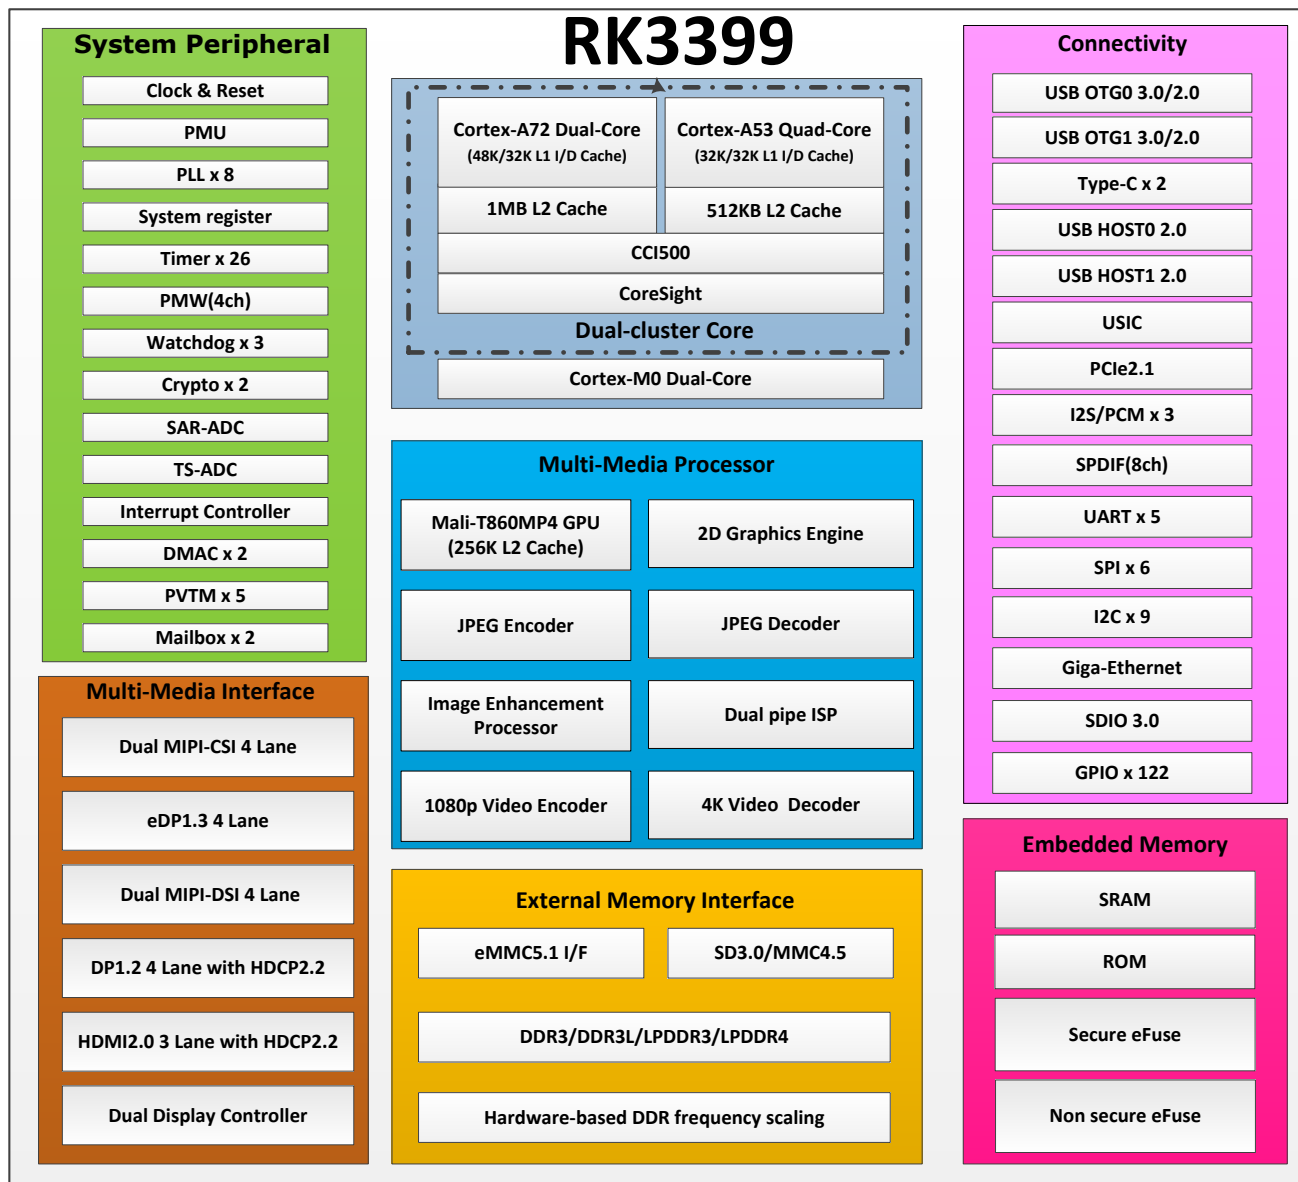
RK3399

System Peripheral

Clock & Reset

PMU

PLL x 8

System register

Timer x 26

PMW(4ch)

Watchdog x 3

Crypto x 2

SAR-ADC

TS-ADC

Interrupt Controller

DMAC x 2

PVTM x 5

Mailbox x 2

Cortex-A72 Dual-Core (48K/32K L1 I/D Cache)

Cortex-A53 Quad-Core (32K/32K L1 I/D Cache)

1MB L2 Cache

512KB L2 Cache

CCI500

CoreSight

Dual-cluster Core

Cortex-M0 Dual-Core

Connectivity

USB OTG0 3.0/2.0

USB OTG1 3.0/2.0

Type-C x 2

USB HOST0 2.0

USB HOST1 2.0

USIC

PCIe2.1

I2S/PCM x 3

SPDIF(8ch)

UART x 5

SPI x 6

I2C x 9

Giga-Ethernet

SDIO 3.0

GPIO x 122

Multi-Media Processor

Mali-T860MP4 GPU (256K L2 Cache)

2D Graphics Engine

JPEG Encoder

JPEG Decoder

Image Enhancement Processor

Dual pipe ISP

1080p Video Encoder

4K Video Decoder

Multi-Media Interface

Dual MIPI-CSI 4 Lane

eDP1.3 4 Lane

Dual MIPI-DSI 4 Lane

DP1.2 4 Lane with HDCP2.2

HDMI2.0 3 Lane with HDCP2.2

Dual Display Controller

External Memory Interface

eMMC5.1 I/F

SD3.0/MMC4.5

DDR3/DDR3L/LPDDR3/LPDDR4

Hardware-based DDR frequency scaling

Embedded Memory

SRAM

ROM

Secure eFuse

Non secure eFuse